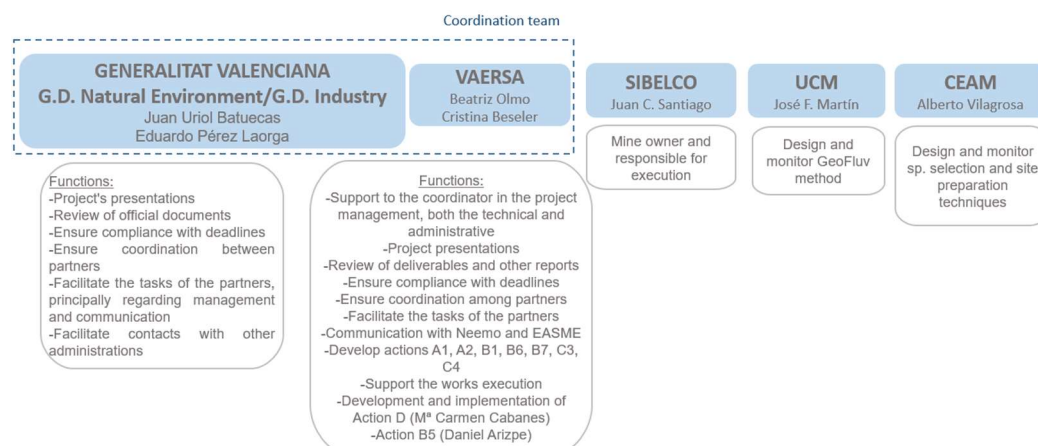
Coordination team

GENERALITAT VALENCIANA
G.D. Natural Environment/G.D. Industry
Juan Uriol Batuecas
Eduardo Pérez Laorga

VAERSA
Beatriz Olmo
Cristina Beseler

SIBELCO
Juan C. Santiago

UCM
José F. Martín

CEAM
Alberto Vilagrosa

Mine owner and responsible for execution

Design and monitor GeoFluv method

Design and monitor sp. selection and site preparation techniques

Functions:
-Project's presentations
-Review of official documents
-Ensure compliance with deadlines
-Ensure coordination between partners
-Facilitate the tasks of the partners, principally regarding management and communication
-Facilitate contacts with other administrations

Functions:
-Support to the coordinator in the project management, both the technical and administrative
-Project presentations
-Review of deliverables and other reports
-Ensure compliance with deadlines
-Ensure coordination among partners
-Facilitate the tasks of the partners
-Communication with Neemo and EASME
-Develop actions A1, A2, B1, B6, B7, C3, C4
-Support the works execution
-Development and implementation of Action D (Mª Carmen Cabanes)
-Action B5 (Daniel Arizpe)